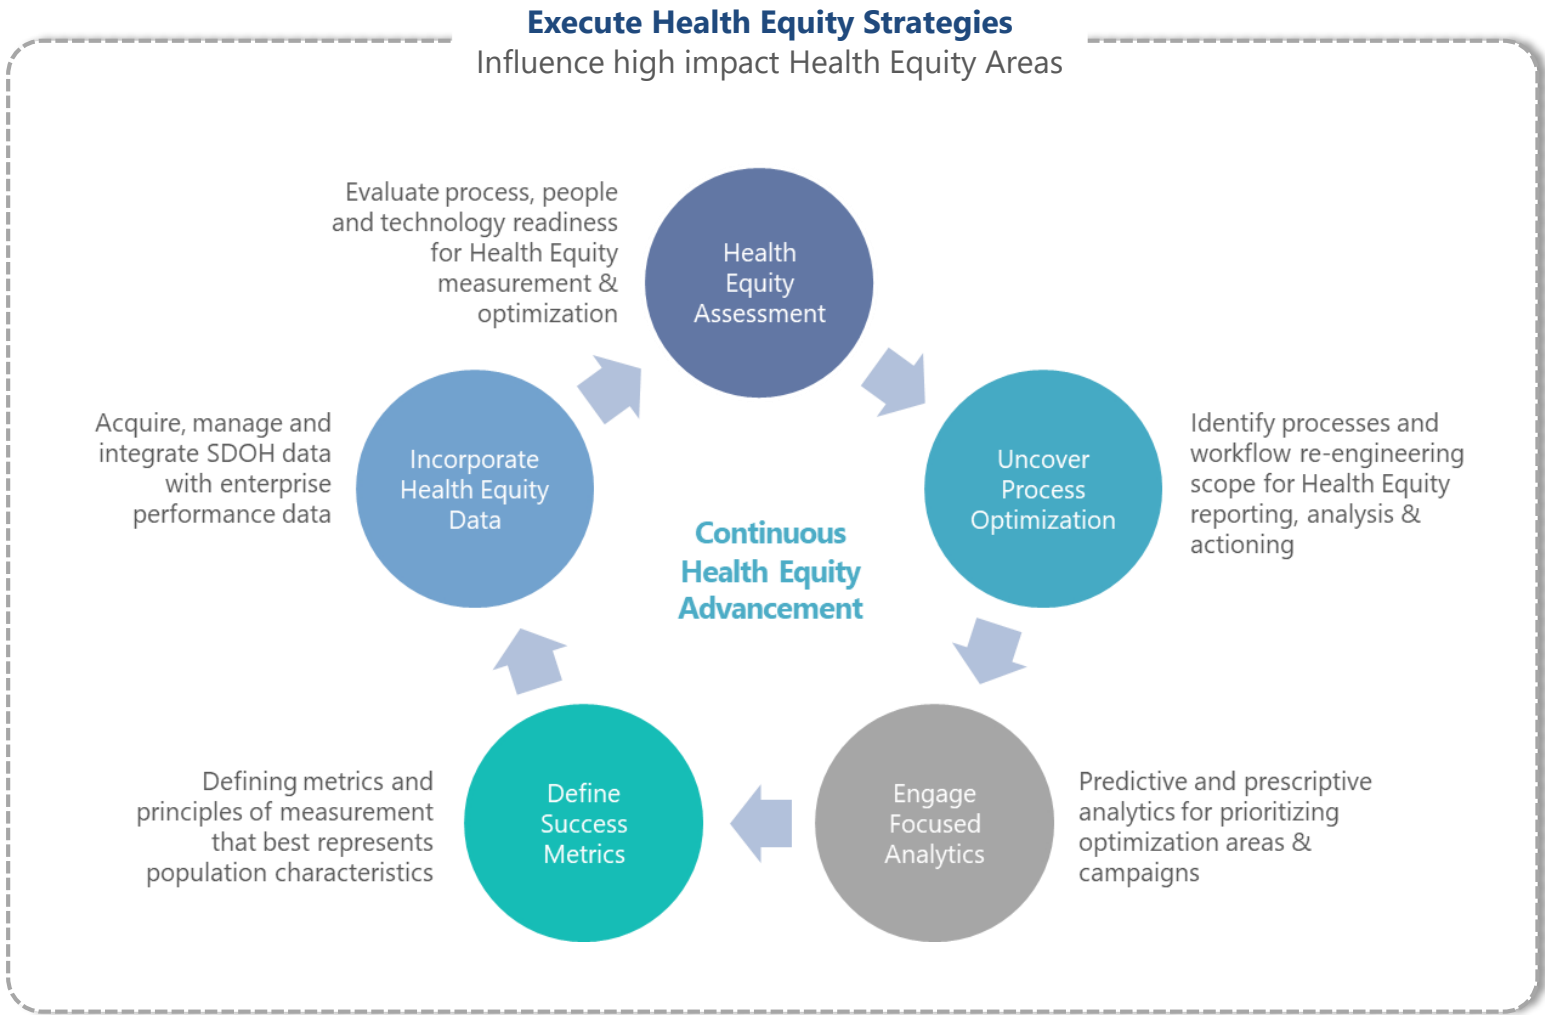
Execute Health Equity Strategies
Influence high impact Health Equity Areas

Evaluate process, people and technology readiness for Health Equity measurement & optimization

Health Equity Assessment

Acquire, manage and integrate SDOH data with enterprise performance data

Incorporate Health Equity Data

Continuous Health Equity Advancement

Uncover Process Optimization

Identify processes and workflow re-engineering scope for Health Equity reporting, analysis & actioning

Defining metrics and principles of measurement that best represents population characteristics

Define Success Metrics

Engage Focused Analytics

Predictive and prescriptive analytics for prioritizing optimization areas & campaigns